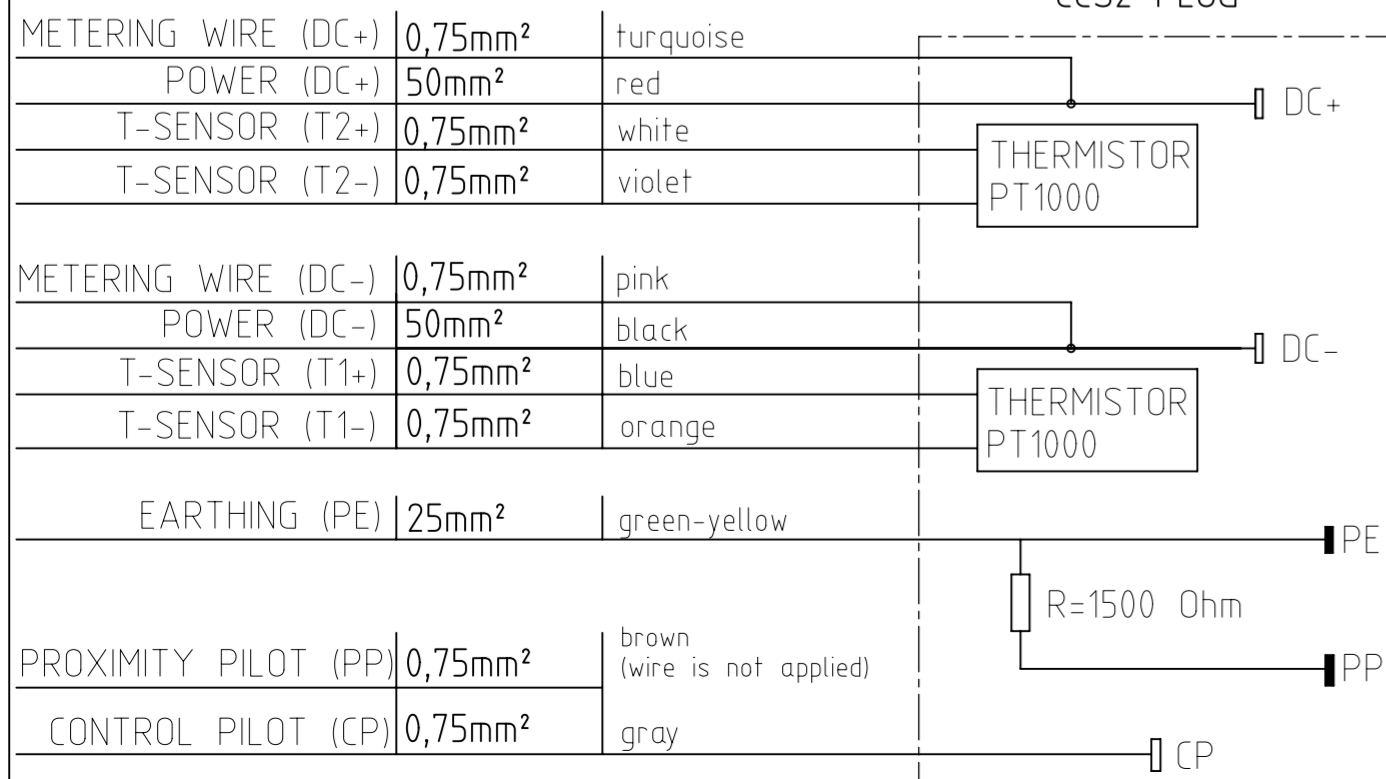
CCS2 PLUG

METERING WIRE (DC+) | 0,75mm² | turquoise
POWER (DC+) | 50mm² | red
T-SENSOR (T2+) | 0,75mm² | white
T-SENSOR (T2-) | 0,75mm² | violet

DC+

THERMISTOR PT1000

METERING WIRE (DC-) | 0,75mm² | pink
POWER (DC-) | 50mm² | black
T-SENSOR (T1+) | 0,75mm² | blue
T-SENSOR (T1-) | 0,75mm² | orange

DC-

THERMISTOR PT1000

EARTHING (PE) | 25mm² | green-yellow

PE

R=1500 Ohm

PROXIMITY PILOT (PP) | 0,75mm² | brown (wire is not applied)

PP

CONTROL PILOT (CP) | 0,75mm² | gray

CP